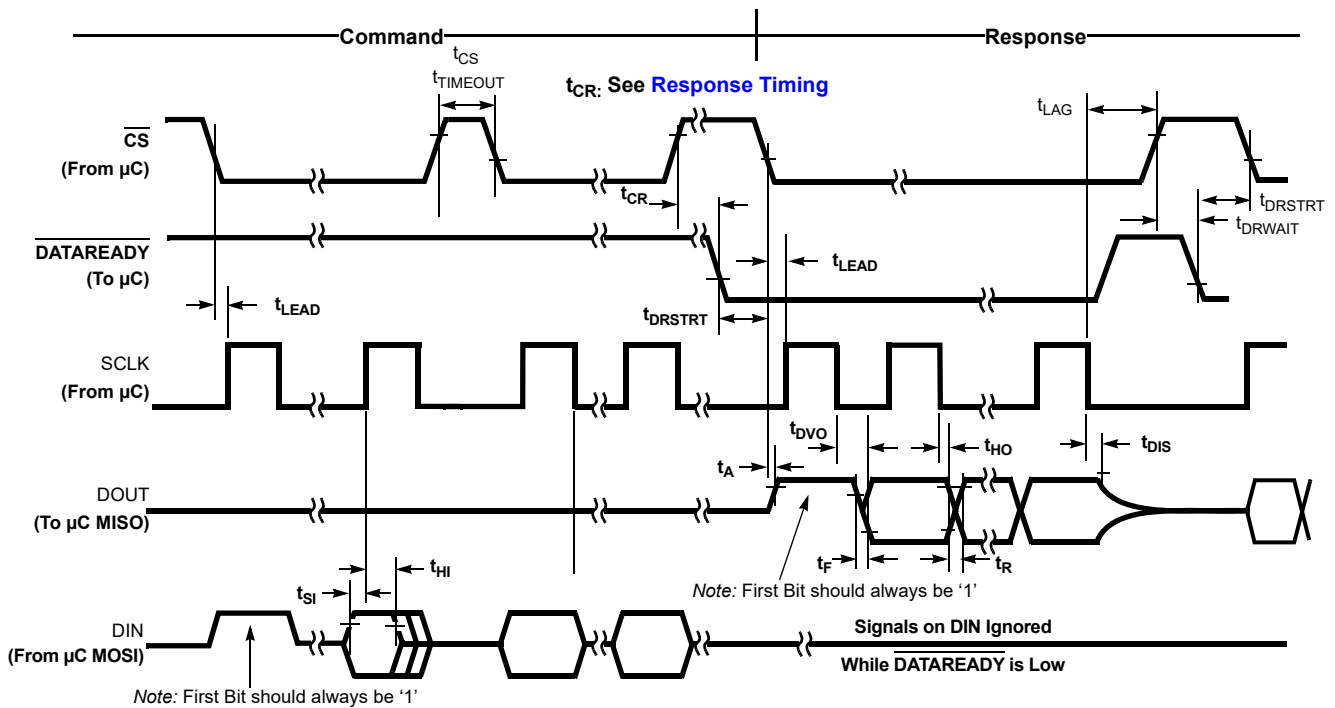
Command

Response

$t_{CS}$

$t_{TIMEOUT}$

$t_{CR}$: See Response Timing

$t_{LAG}$

$\overline{CS}$
(From µC)

$t_{CR}$

$t_{DRSTRT}$

$t_{DRWAIT}$

$\overline{DATAREADY}$
(To µC)

$t_{LEAD}$

$t_{LEAD}$

$t_{DRSTRT}$

SCLK
(From µC)

$t_{DVO}$

$t_{HO}$

$t_{DIS}$

$t_A$

DOUT
(To µC MISO)

$t_F$

$t_R$

$t_{SI}$

$t_{HI}$

Note: First Bit should always be '1'

DIN
(From µC MOSI)

Signals on DIN Ignored

While $\overline{DATAREADY}$ is Low

Note: First Bit should always be '1'